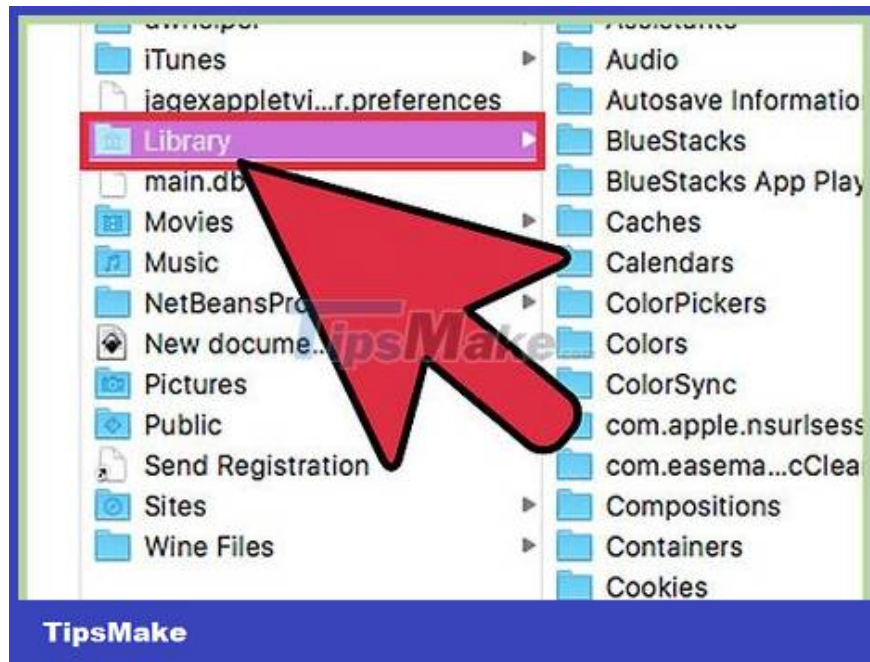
iTunes
jagexappletvi...r.preferences
Library
main.db
Movies
Music
NetBeansPro
New docume...
Pictures
Public
Send Registration
Sites
Wine Files

Audio
Autosave Informatio
BlueStacks
BlueStacks App Play
Caches
Calendars
ColorPickers
Colors
ColorSync
com.apple.nsurlsess
com.easema...cClea
Compositions
Containers
Cookies

TipsMake

TipsMake